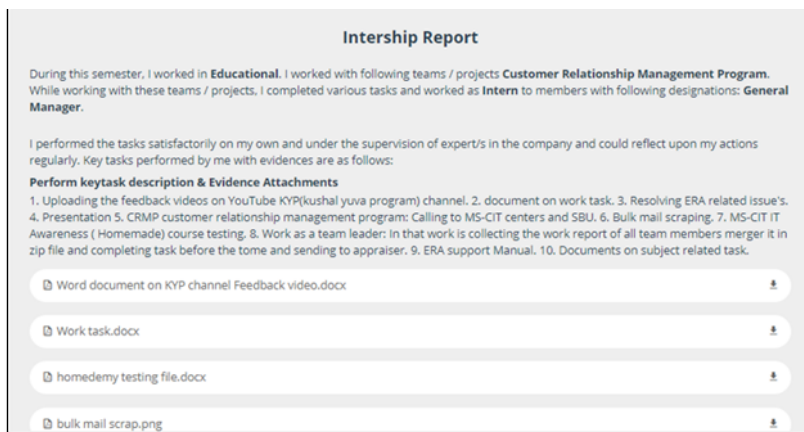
Intership Report

During this semester, I worked in **Educational**. I worked with following teams / projects **Customer Relationship Management Program**. While working with these teams / projects, I completed various tasks and worked as **Intern** to members with following designations: **General Manager**.

I performed the tasks satisfactorily on my own and under the supervision of expert/s in the company and could reflect upon my actions regularly. Key tasks performed by me with evidences are as follows:

**Perform keytask description & Evidence Attachments**
1. Uploading the feedback videos on YouTube KYP(kushal yuva program) channel. 2. document on work task. 3. Resolving ERA related issue's. 4. Presentation 5. CRMP customer relationship management program: Calling to MS-CIT centers and SBU. 6. Bulk mail scraping. 7. MS-CIT IT Awareness ( Homemade) course testing. 8. Work as a team leader: In that work is collecting the work report of all team members merger it in zip file and completing task before the tome and sending to appraiser. 9. ERA support Manual. 10. Documents on subject related task.

Word document on KYP channel Feedback video.docx

Work task.docx

homedemy testing file.docx

bulk mail scrap.png